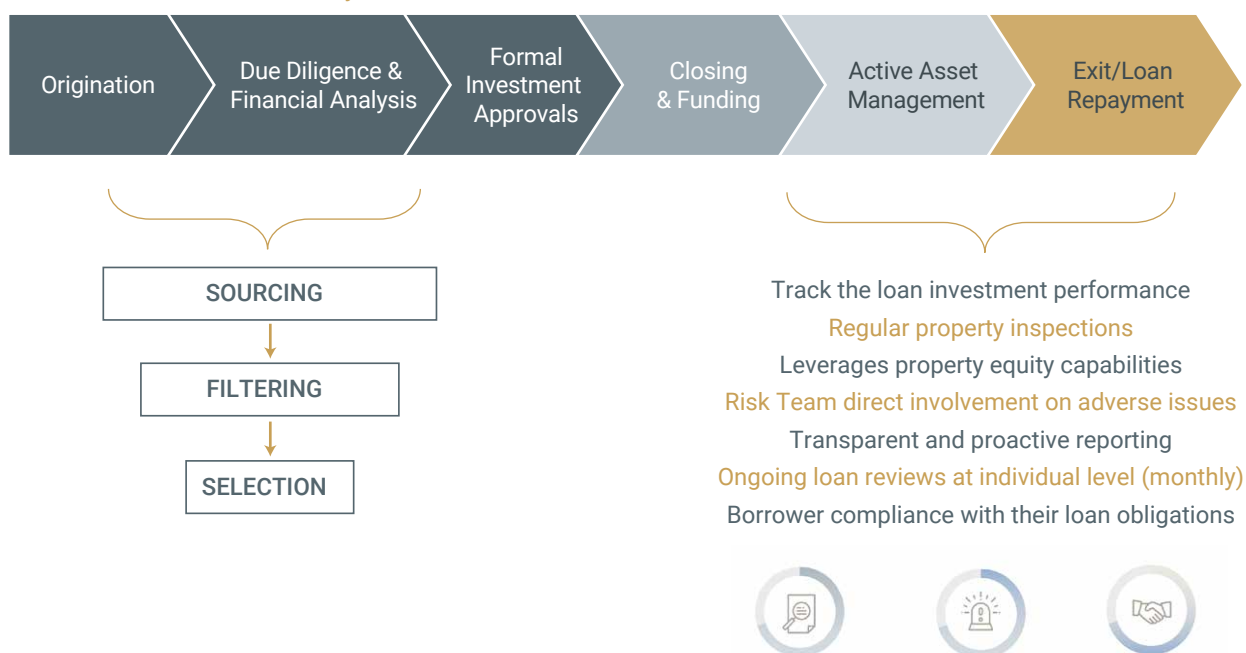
Origination

Due Diligence & Financial Analysis

Formal Investment Approvals

Closing & Funding

Active Asset Management

Exit/Loan Repayment

SOURCING

FILTERING

SELECTION

Track the loan investment performance

Regular property inspections

Leverages property equity capabilities

Risk Team direct involvement on adverse issues

Transparent and proactive reporting

Ongoing loan reviews at individual level (monthly)

Borrower compliance with their loan obligations